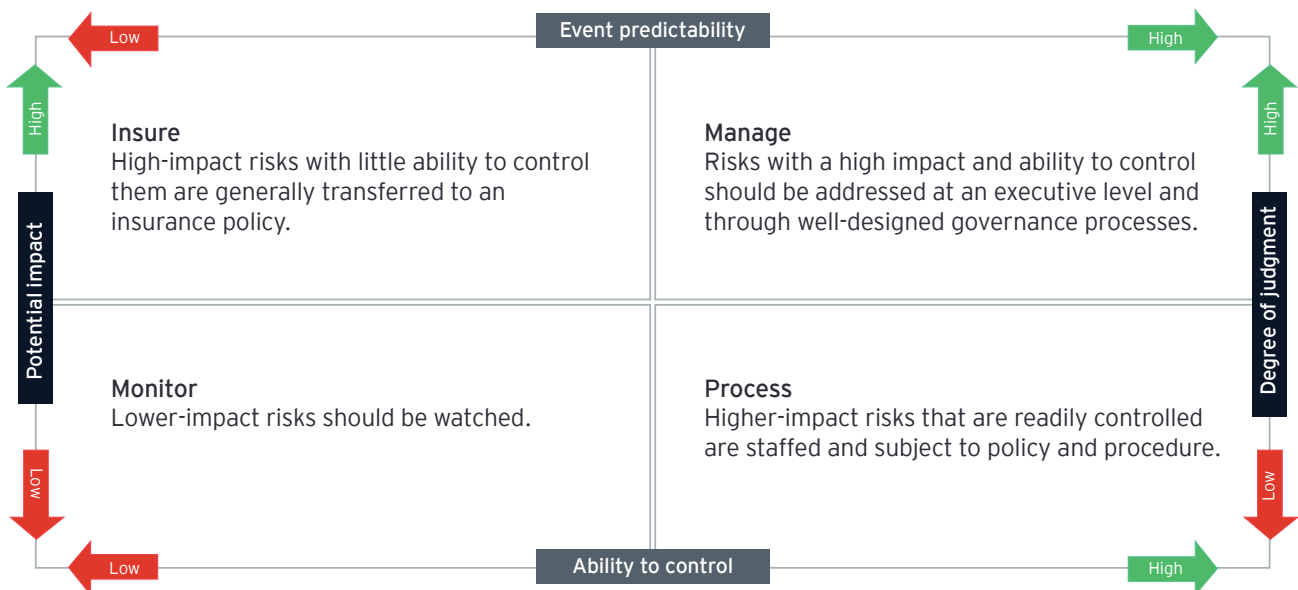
Low
Event predictability
High

High
Potential impact
Low

High
Degree of judgment
Low

Insure
High-impact risks with little ability to control them are generally transferred to an insurance policy.

Manage
Risks with a high impact and ability to control should be addressed at an executive level and through well-designed governance processes.

Monitor
Lower-impact risks should be watched.

Process
Higher-impact risks that are readily controlled are staffed and subject to policy and procedure.

Low
Ability to control
High